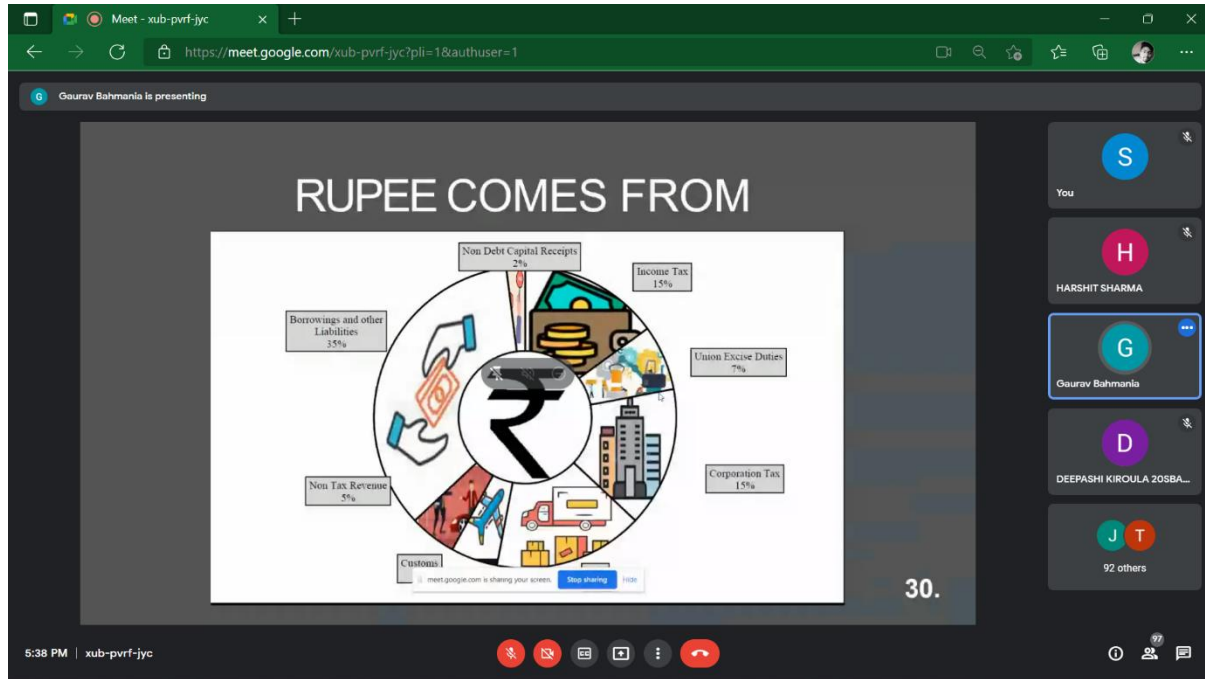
Meet - xub-pvrf-jyc

https://meet.google.com/xub-pvrf-jyc?pli=1&authuser=1

G Gaurav Bahmania is presenting

RUPEE COMES FROM

Non Debt Capital Receipts 2%

Income Tax 15%

Union Excise Duties 7%

Corporation Tax 15%

Customs

Non Tax Revenue 5%

Borrowings and other Liabilities 35%

meet.google.com is sharing your screen. Stop sharing Hide

30.

S You

H HARSHIT SHARMA

G Gaurav Bahmania

D DEEPASHI KIROULA 20SBA...

J T 92 others

5:38 PM | xub-pvrf-jyc

97